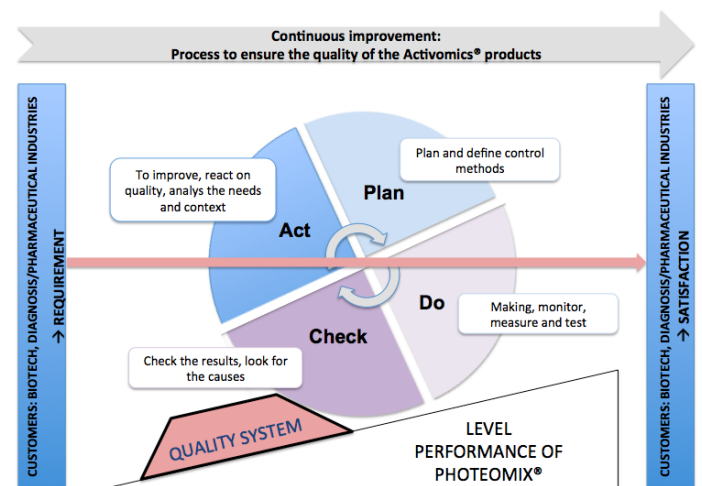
Continuous improvement:
Process to ensure the quality of the Activomics® products

CUSTOMERS: BIOTECH, DIAGNOSIS/PHARMACEUTICAL INDUSTRIES → REQUIREMENT

To improve, react on quality, analys the needs and context

Act

Plan

Plan and define control methods

Do

Making, monitor, measure and test

Check

Check the results, look for the causes

QUALITY SYSTEM

LEVEL PERFORMANCE OF PHOTEOMIX®

CUSTOMERS: BIOTECH, DIAGNOSIS/PHARMACEUTICAL INDUSTRIES → SATISFACTION